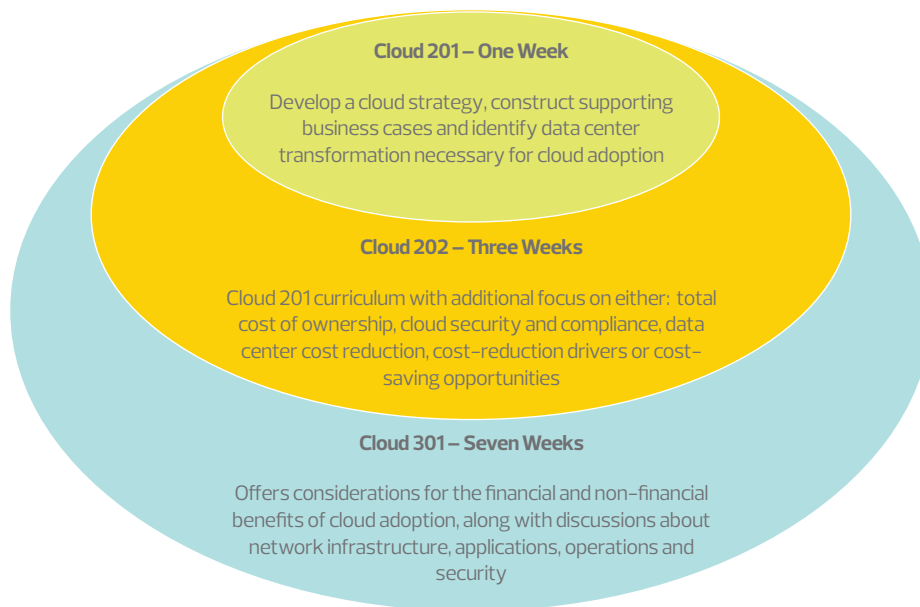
Cloud 201 – One Week

Develop a cloud strategy, construct supporting business cases and identify data center transformation necessary for cloud adoption

Cloud 202 – Three Weeks

Cloud 201 curriculum with additional focus on either: total cost of ownership, cloud security and compliance, data center cost reduction, cost-reduction drivers or cost-saving opportunities

Cloud 301 – Seven Weeks

Offers considerations for the financial and non-financial benefits of cloud adoption, along with discussions about network infrastructure, applications, operations and security